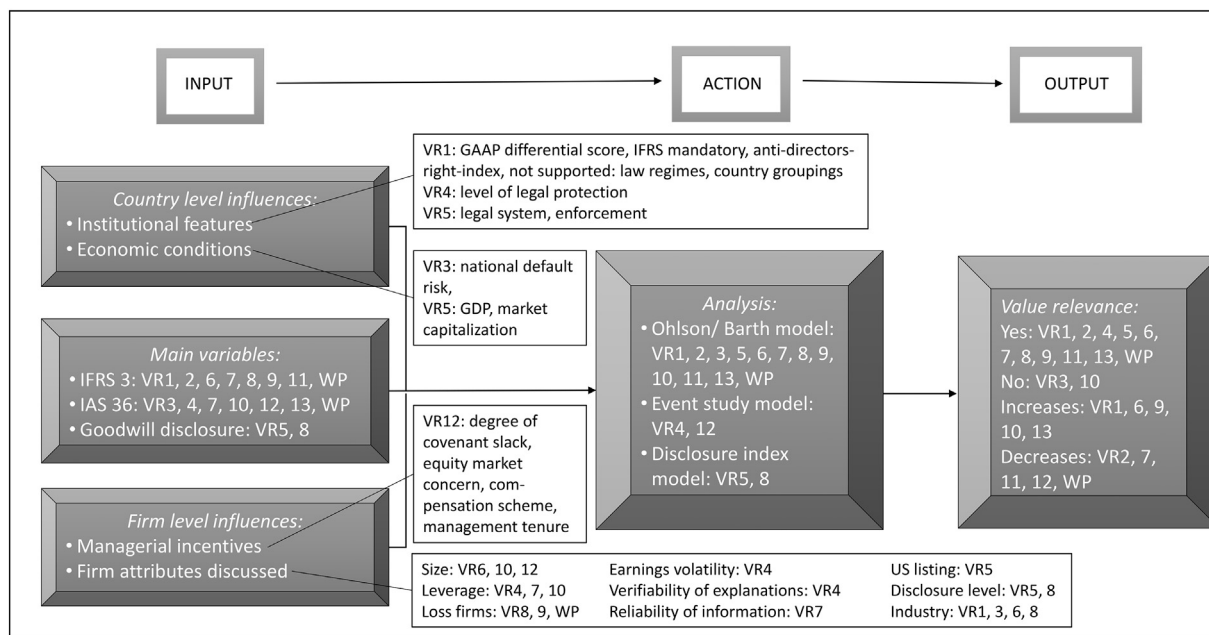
INPUT

ACTION

OUTPUT

VR1: GAAP differential score, IFRS mandatory, anti-directors-right-index, not supported: law regimes, country groupings
VR4: level of legal protection
VR5: legal system, enforcement

Country level influences:
• Institutional features
• Economic conditions

VR3: national default risk,
VR5: GDP, market capitalization

Analysis:
• Ohlson/ Barth model: VR1, 2, 3, 5, 6, 7, 8, 9, 10, 11, 13, WP
• Event study model: VR4, 12
• Disclosure index model: VR5, 8

Value relevance:
Yes: VR1, 2, 4, 5, 6, 7, 8, 9, 11, 13, WP
No: VR3, 10
Increases: VR1, 6, 9, 10, 13
Decreases: VR2, 7, 11, 12, WP

Main variables:
• IFRS 3: VR1, 2, 6, 7, 8, 9, 11, WP
• IAS 36: VR3, 4, 7, 10, 12, 13, WP
• Goodwill disclosure: VR5, 8

VR12: degree of covenant slack, equity market concern, compensation scheme, management tenure

Firm level influences:
• Managerial incentives
• Firm attributes discussed

Size: VR6, 10, 12
Leverage: VR4, 7, 10
Loss firms: VR8, 9, WP
Earnings volatility: VR4
Verifiability of explanations: VR4
Reliability of information: VR7
US listing: VR5
Disclosure level: VR5, 8
Industry: VR1, 3, 6, 8